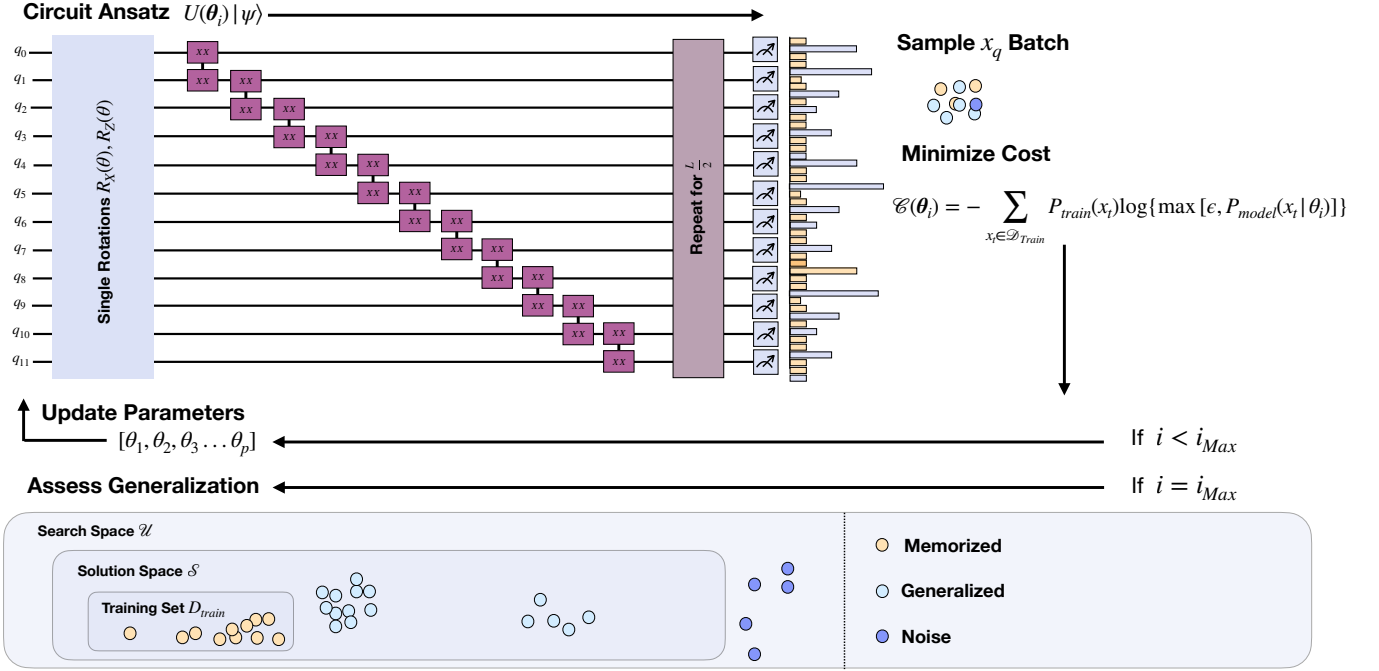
Circuit Ansatz $U(\boldsymbol{\theta}_i)|\psi\rangle$

$q_0$
$q_1$
$q_2$
$q_3$
$q_4$
$q_5$
$q_6$
$q_7$
$q_8$
$q_9$
$q_{10}$
$q_{11}$

Single Rotations $R_X(\theta), R_Z(\theta)$

$xx$ $xx$ $xx$ $xx$ $xx$ $xx$ $xx$ $xx$ $xx$ $xx$ $xx$ $xx$ $xx$ $xx$ $xx$ $xx$ $xx$ $xx$ $xx$ $xx$ $xx$ $xx$

Repeat for $\frac{L}{2}$

Sample $x_q$ Batch

Minimize Cost

$\mathscr{C}(\boldsymbol{\theta}_i) = -\sum_{x_t \in \mathscr{D}_{Train}} P_{train}(x_t)\log\{\max[\epsilon, P_{model}(x_t|\theta_i)]\}$

Update Parameters

$[\theta_1, \theta_2, \theta_3 \ldots \theta_p]$

If $i < i_{Max}$

Assess Generalization

If $i = i_{Max}$

Search Space $\mathscr{U}$

Solution Space $\mathscr{S}$

Training Set $D_{train}$

Memorized

Generalized

Noise